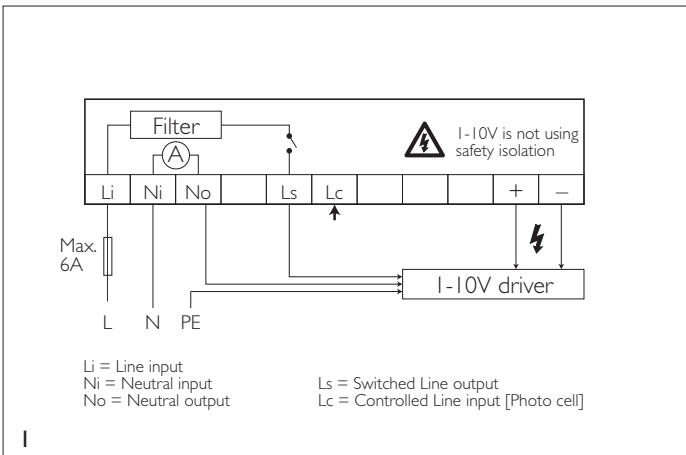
Filter

A

1-10V is not using safety isolation

Li Ni No Ls Lc + –

Max. 6A

1-10V driver

L N PE

Li = Line input
Ni = Neutral input
No = Neutral output

Ls = Switched Line output
Lc = Controlled Line input [Photo cell]

1